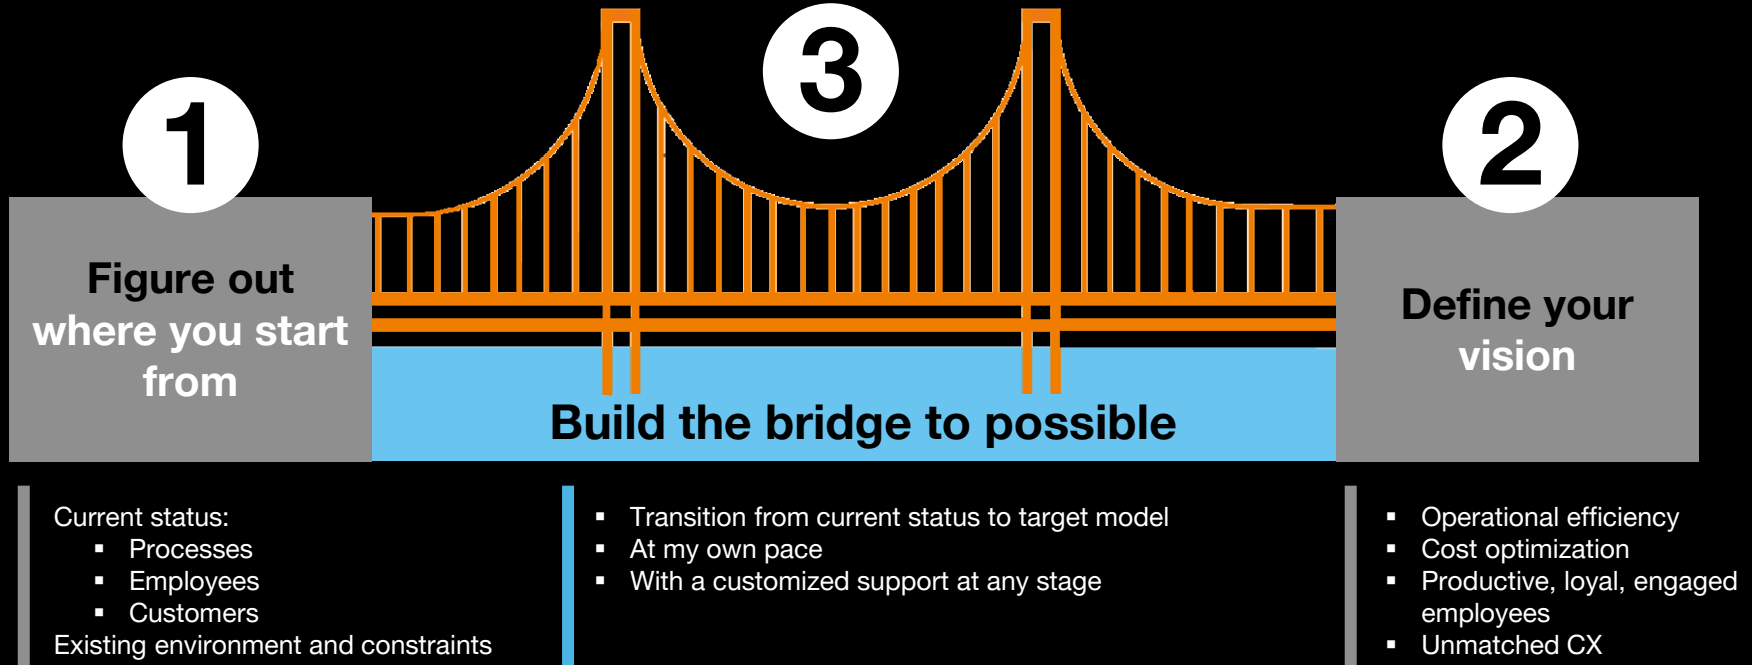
1

Figure out where you start from

3

Build the bridge to possible

2

Define your vision

Current status:
- Processes
- Employees
- Customers

Existing environment and constraints

- Transition from current status to target model
- At my own pace
- With a customized support at any stage

- Operational efficiency
- Cost optimization
- Productive, loyal, engaged employees
- Unmatched CX